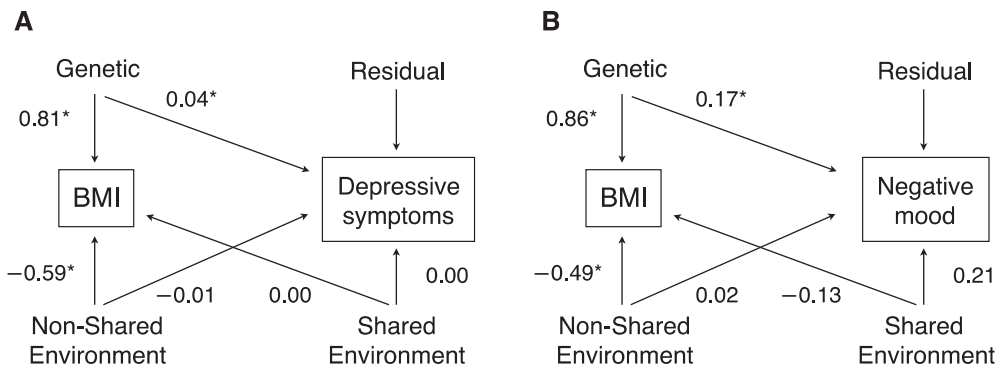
A

Genetic

Residual

0.81*

0.04*

BMI

Depressive symptoms

−0.59*

−0.01

0.00

0.00

Non-Shared Environment

Shared Environment

B

Genetic

Residual

0.86*

0.17*

BMI

Negative mood

−0.49*

0.02

−0.13

0.21

Non-Shared Environment

Shared Environment